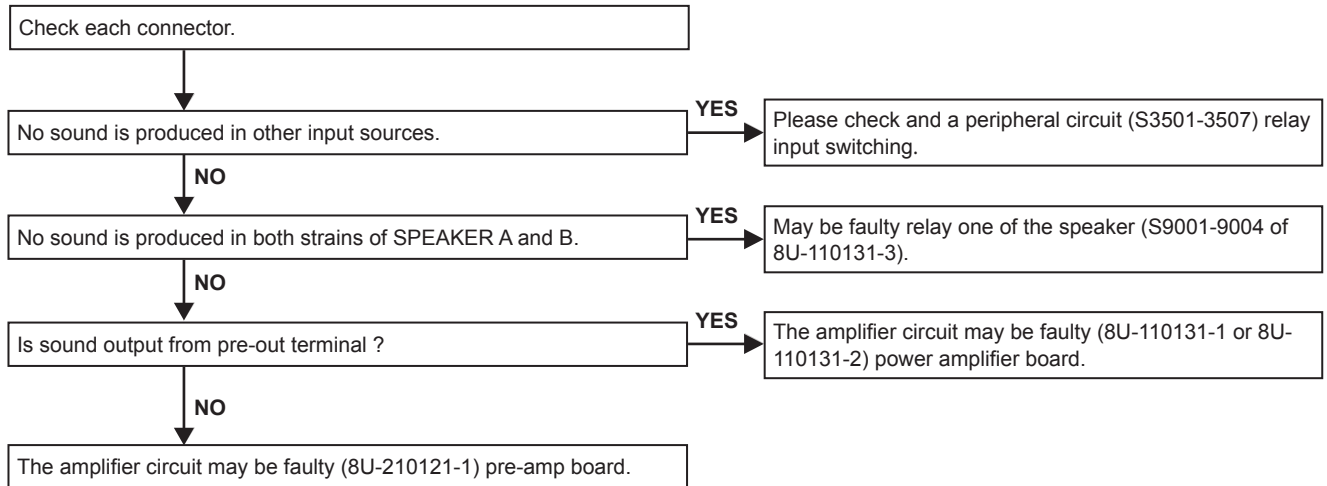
Check each connector.

No sound is produced in other input sources.

YES

Please check and a peripheral circuit (S3501-3507) relay input switching.

NO

No sound is produced in both strains of SPEAKER A and B.

YES

May be faulty relay one of the speaker (S9001-9004 of 8U-110131-3).

NO

Is sound output from pre-out terminal ?

YES

The amplifier circuit may be faulty (8U-110131-1 or 8U-110131-2) power amplifier board.

NO

The amplifier circuit may be faulty (8U-210121-1) pre-amp board.